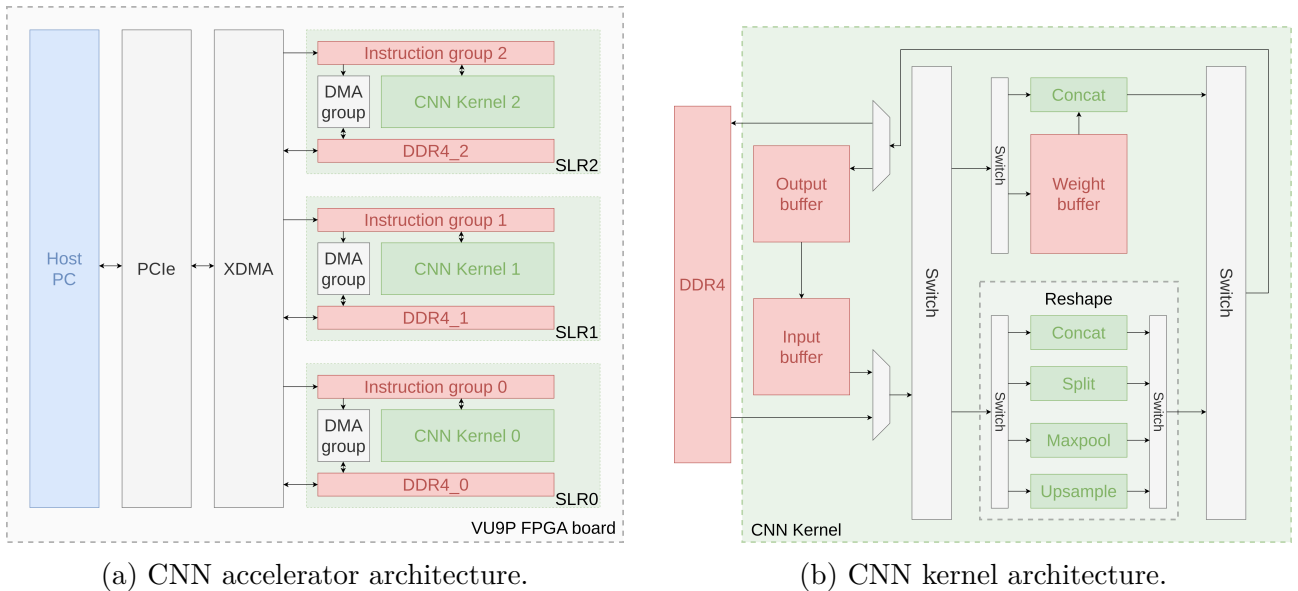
Host PC

PCIe

XDMA

Instruction group 2

DMA group

CNN Kernel 2

DDR4_2

SLR2

Instruction group 1

DMA group

CNN Kernel 1

DDR4_1

SLR1

Instruction group 0

DMA group

CNN Kernel 0

DDR4_0

SLR0

VU9P FPGA board

(a) CNN accelerator architecture.

DDR4

Output buffer

Input buffer

Switch

Switch

Concat

Weight buffer

Reshape

Switch

Concat

Split

Maxpool

Upsample

Switch

Switch

CNN Kernel

(b) CNN kernel architecture.